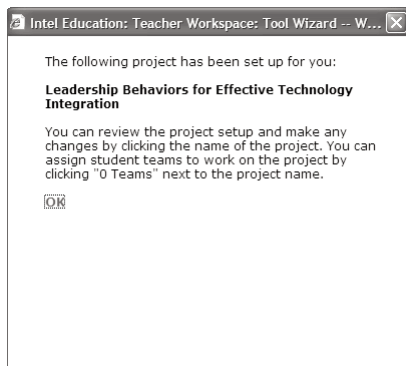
Intel Education: Teacher Workspace: Tool Wizard -- W...

The following project has been set up for you:

**Leadership Behaviors for Effective Technology Integration**

You can review the project setup and make any changes by clicking the name of the project. You can assign student teams to work on the project by clicking "0 Teams" next to the project name.

OK